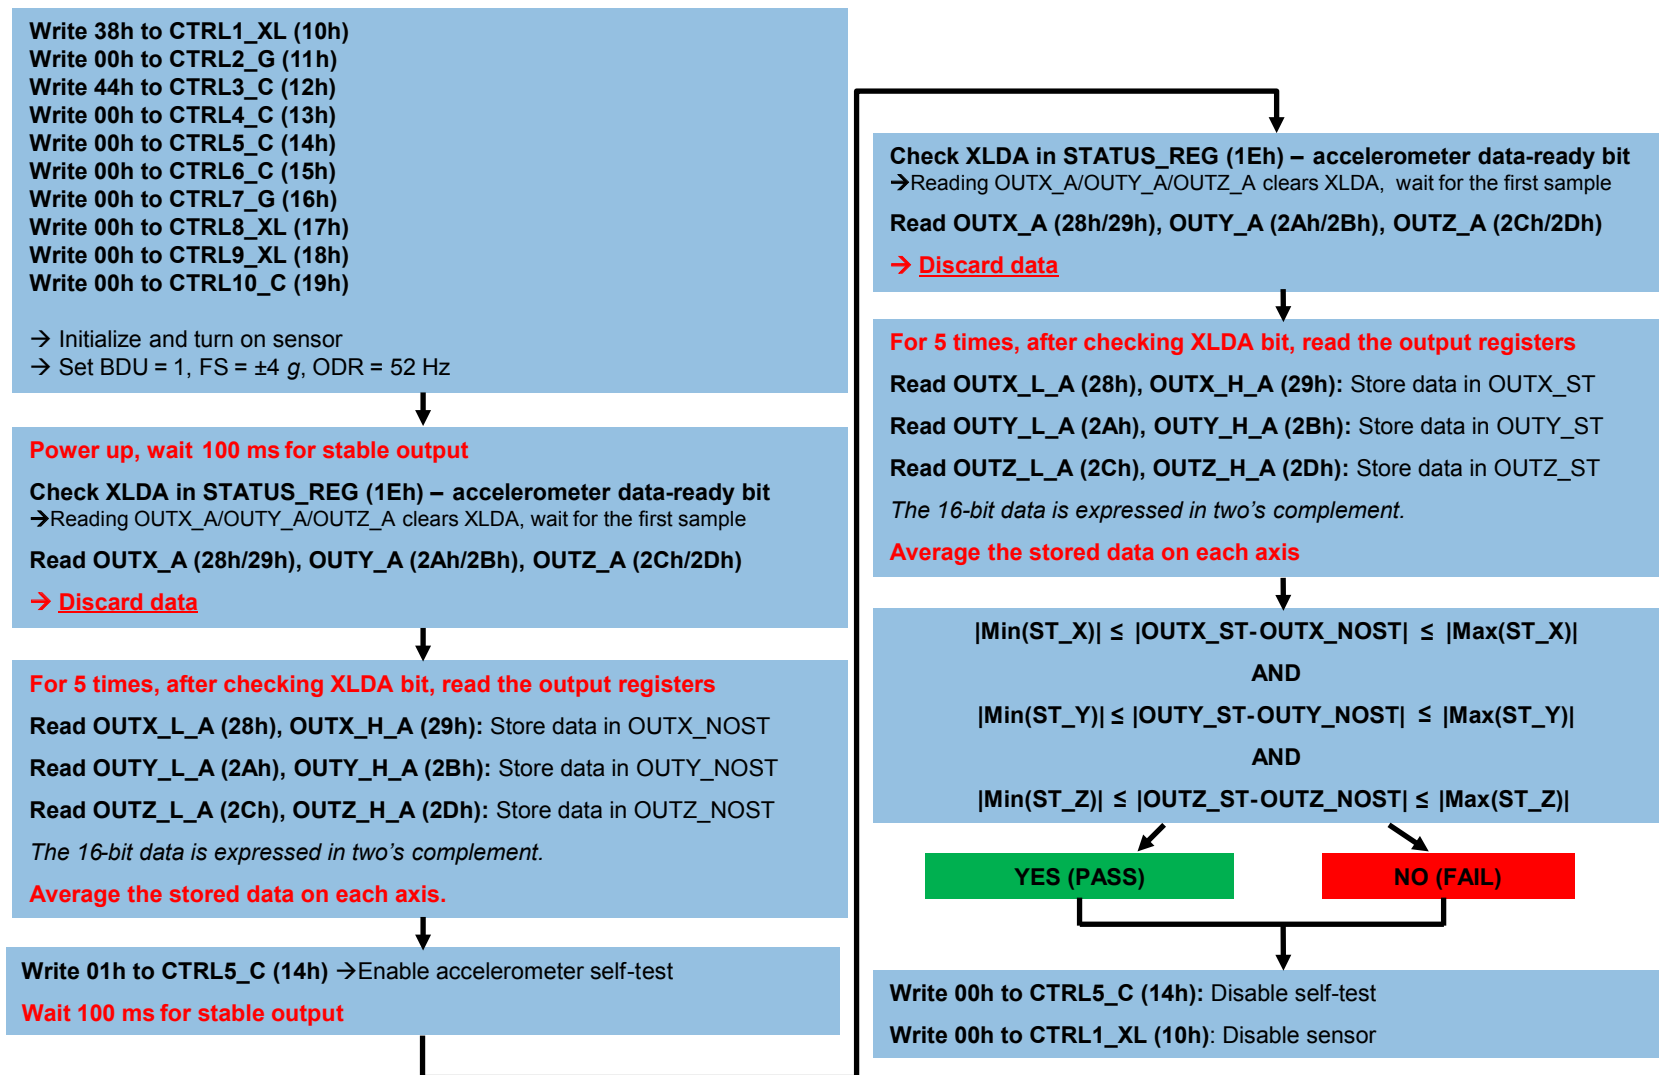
Write 38h to CTRL1_XL (10h)
Write 00h to CTRL2_G (11h)
Write 44h to CTRL3_C (12h)
Write 00h to CTRL4_C (13h)
Write 00h to CTRL5_C (14h)
Write 00h to CTRL6_C (15h)
Write 00h to CTRL7_G (16h)
Write 00h to CTRL8_XL (17h)
Write 00h to CTRL9_XL (18h)
Write 00h to CTRL10_C (19h)

→ Initialize and turn on sensor
→ Set BDU = 1, FS = ±4 $g$, ODR = 52 Hz

Power up, wait 100 ms for stable output

Check XLDA in STATUS_REG (1Eh) – accelerometer data-ready bit
→Reading OUTX_A/OUTY_A/OUTZ_A clears XLDA, wait for the first sample

Read OUTX_A (28h/29h), OUTY_A (2Ah/2Bh), OUTZ_A (2Ch/2Dh)

→ Discard data

For 5 times, after checking XLDA bit, read the output registers

Read OUTX_L_A (28h), OUTX_H_A (29h): Store data in OUTX_NOST

Read OUTY_L_A (2Ah), OUTY_H_A (2Bh): Store data in OUTY_NOST

Read OUTZ_L_A (2Ch), OUTZ_H_A (2Dh): Store data in OUTZ_NOST

The 16-bit data is expressed in two's complement.

Average the stored data on each axis.

Write 01h to CTRL5_C (14h) →Enable accelerometer self-test

Wait 100 ms for stable output

Check XLDA in STATUS_REG (1Eh) – accelerometer data-ready bit
→Reading OUTX_A/OUTY_A/OUTZ_A clears XLDA, wait for the first sample

Read OUTX_A (28h/29h), OUTY_A (2Ah/2Bh), OUTZ_A (2Ch/2Dh)

→ Discard data

For 5 times, after checking XLDA bit, read the output registers

Read OUTX_L_A (28h), OUTX_H_A (29h): Store data in OUTX_ST

Read OUTY_L_A (2Ah), OUTY_H_A (2Bh): Store data in OUTY_ST

Read OUTZ_L_A (2Ch), OUTZ_H_A (2Dh): Store data in OUTZ_ST

The 16-bit data is expressed in two's complement.

Average the stored data on each axis

|Min(ST_X)| ≤ |OUTX_ST-OUTX_NOST| ≤ |Max(ST_X)|
AND
|Min(ST_Y)| ≤ |OUTY_ST-OUTY_NOST| ≤ |Max(ST_Y)|
AND
|Min(ST_Z)| ≤ |OUTZ_ST-OUTZ_NOST| ≤ |Max(ST_Z)|

YES (PASS)

NO (FAIL)

Write 00h to CTRL5_C (14h): Disable self-test

Write 00h to CTRL1_XL (10h): Disable sensor